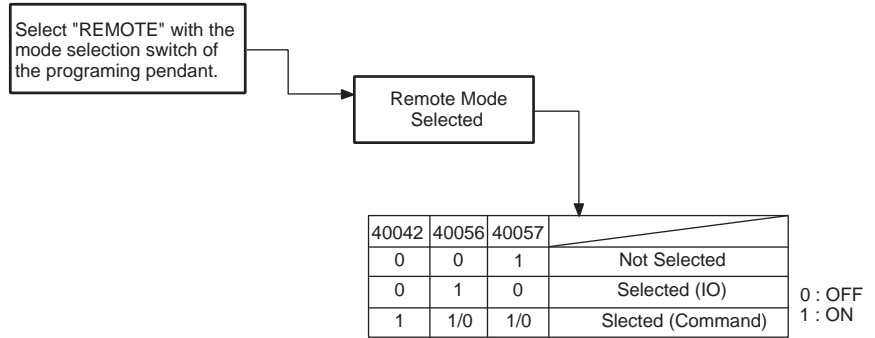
Select "REMOTE" with the mode selection switch of the programing pendant.

Remote Mode Selected

| 40042 | 40056 | 40057 | |
|---|---|---|---|
| 0 | 0 | 1 | Not Selected |
| 0 | 1 | 0 | Selected (IO) |
| 1 | 1/0 | 1/0 | Slected (Command) |

0 : OFF
1 : ON